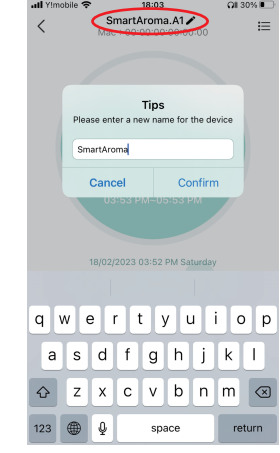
Y!mobile 18:03 30%

SmartAroma.A1

Mac : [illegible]

Tips

Please enter a new name for the device

SmartAroma

Cancel

Confirm

03:53 PM-05:53 PM

18/02/2023 03:52 PM Saturday

q w e r t y u i o p

a s d f g h j k l

z x c v b n m

123

space

return